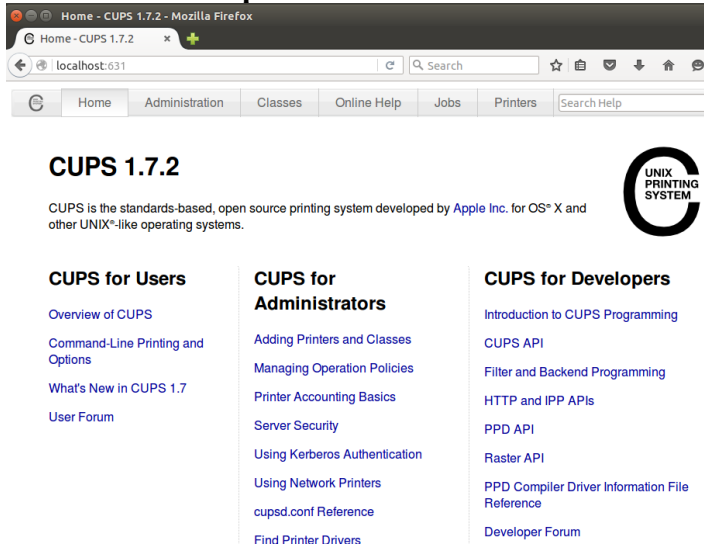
Home - CUPS 1.7.2 - Mozilla Firefox

Home - CUPS 1.7.2 ×

localhost:631

Search

Home | Administration | Classes | Online Help | Jobs | Printers | Search Help

CUPS 1.7.2

UNIX PRINTING SYSTEM

CUPS is the standards-based, open source printing system developed by Apple Inc. for OS® X and other UNIX®-like operating systems.

CUPS for Users

Overview of CUPS

Command-Line Printing and Options

What's New in CUPS 1.7

User Forum

CUPS for Administrators

Adding Printers and Classes

Managing Operation Policies

Printer Accounting Basics

Server Security

Using Kerberos Authentication

Using Network Printers

cupsd.conf Reference

Find Printer Drivers

CUPS for Developers

Introduction to CUPS Programming

CUPS API

Filter and Backend Programming

HTTP and IPP APIs

PPD API

Raster API

PPD Compiler Driver Information File Reference

Developer Forum